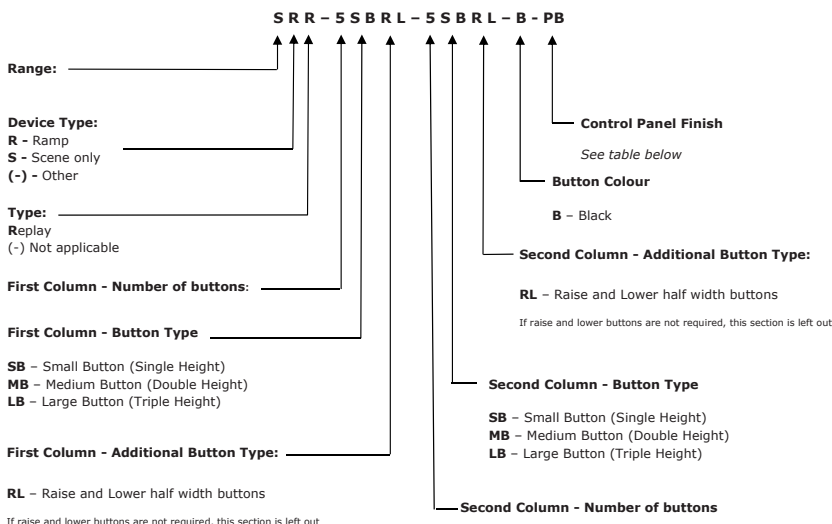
S R R – 5 S B R L – 5 S B R L – B - PB

Range:

Device Type:
R - Ramp
S - Scene only
(-) - Other

Type:
Replay
(-) Not applicable

First Column - Number of buttons:

First Column - Button Type

SB – Small Button (Single Height)
MB – Medium Button (Double Height)
LB – Large Button (Triple Height)

First Column - Additional Button Type:

RL – Raise and Lower half width buttons

If raise and lower buttons are not required, this section is left out

Control Panel Finish

See table below

Button Colour

B – Black

Second Column - Additional Button Type:

RL – Raise and Lower half width buttons

If raise and lower buttons are not required, this section is left out

Second Column - Button Type

SB – Small Button (Single Height)
MB – Medium Button (Double Height)
LB – Large Button (Triple Height)

Second Column - Number of buttons